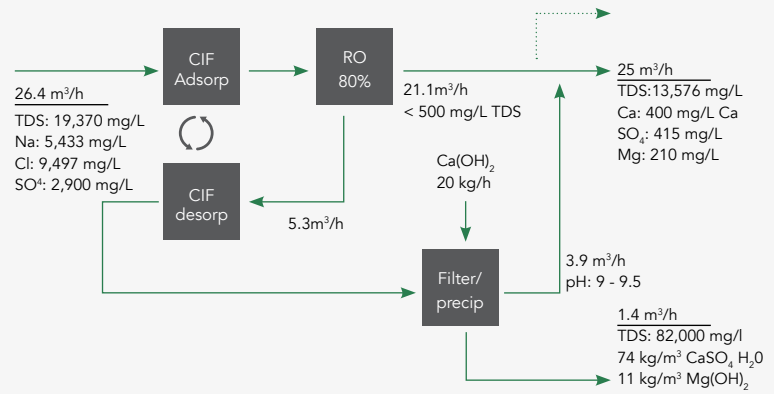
CIF Adsorp

RO 80%

26.4 m$^3$/h
TDS: 19,370 mg/L
Na: 5,433 mg/L
Cl: 9,497 mg/L
SO$^4$: 2,900 mg/L

21.1m$^3$/h
< 500 mg/L TDS

25 m$^3$/h
TDS:13,576 mg/L
Ca: 400 mg/L Ca
SO$_4$: 415 mg/L
Mg: 210 mg/L

Ca(OH)$_2$
20 kg/h

CIF desorp

5.3m$^3$/h

Filter/ precip

3.9 m$^3$/h
pH: 9 - 9.5

1.4 m$^3$/h
TDS: 82,000 mg/l
74 kg/m$^3$ CaSO$_4$ H$_2$0
11 kg/m$^3$ Mg(OH)$_2$